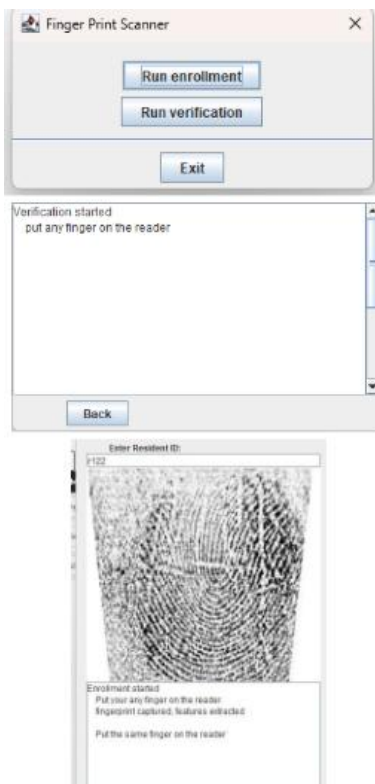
Finger Print Scanner

Run enrollment

Run verification

Exit

Verification started
put any finger on the reader

Back

Enter Resident ID:

r122

Enrollment started
Put your any finger on the reader
fingerprint captured; features extracted

Put the same finger on the reader